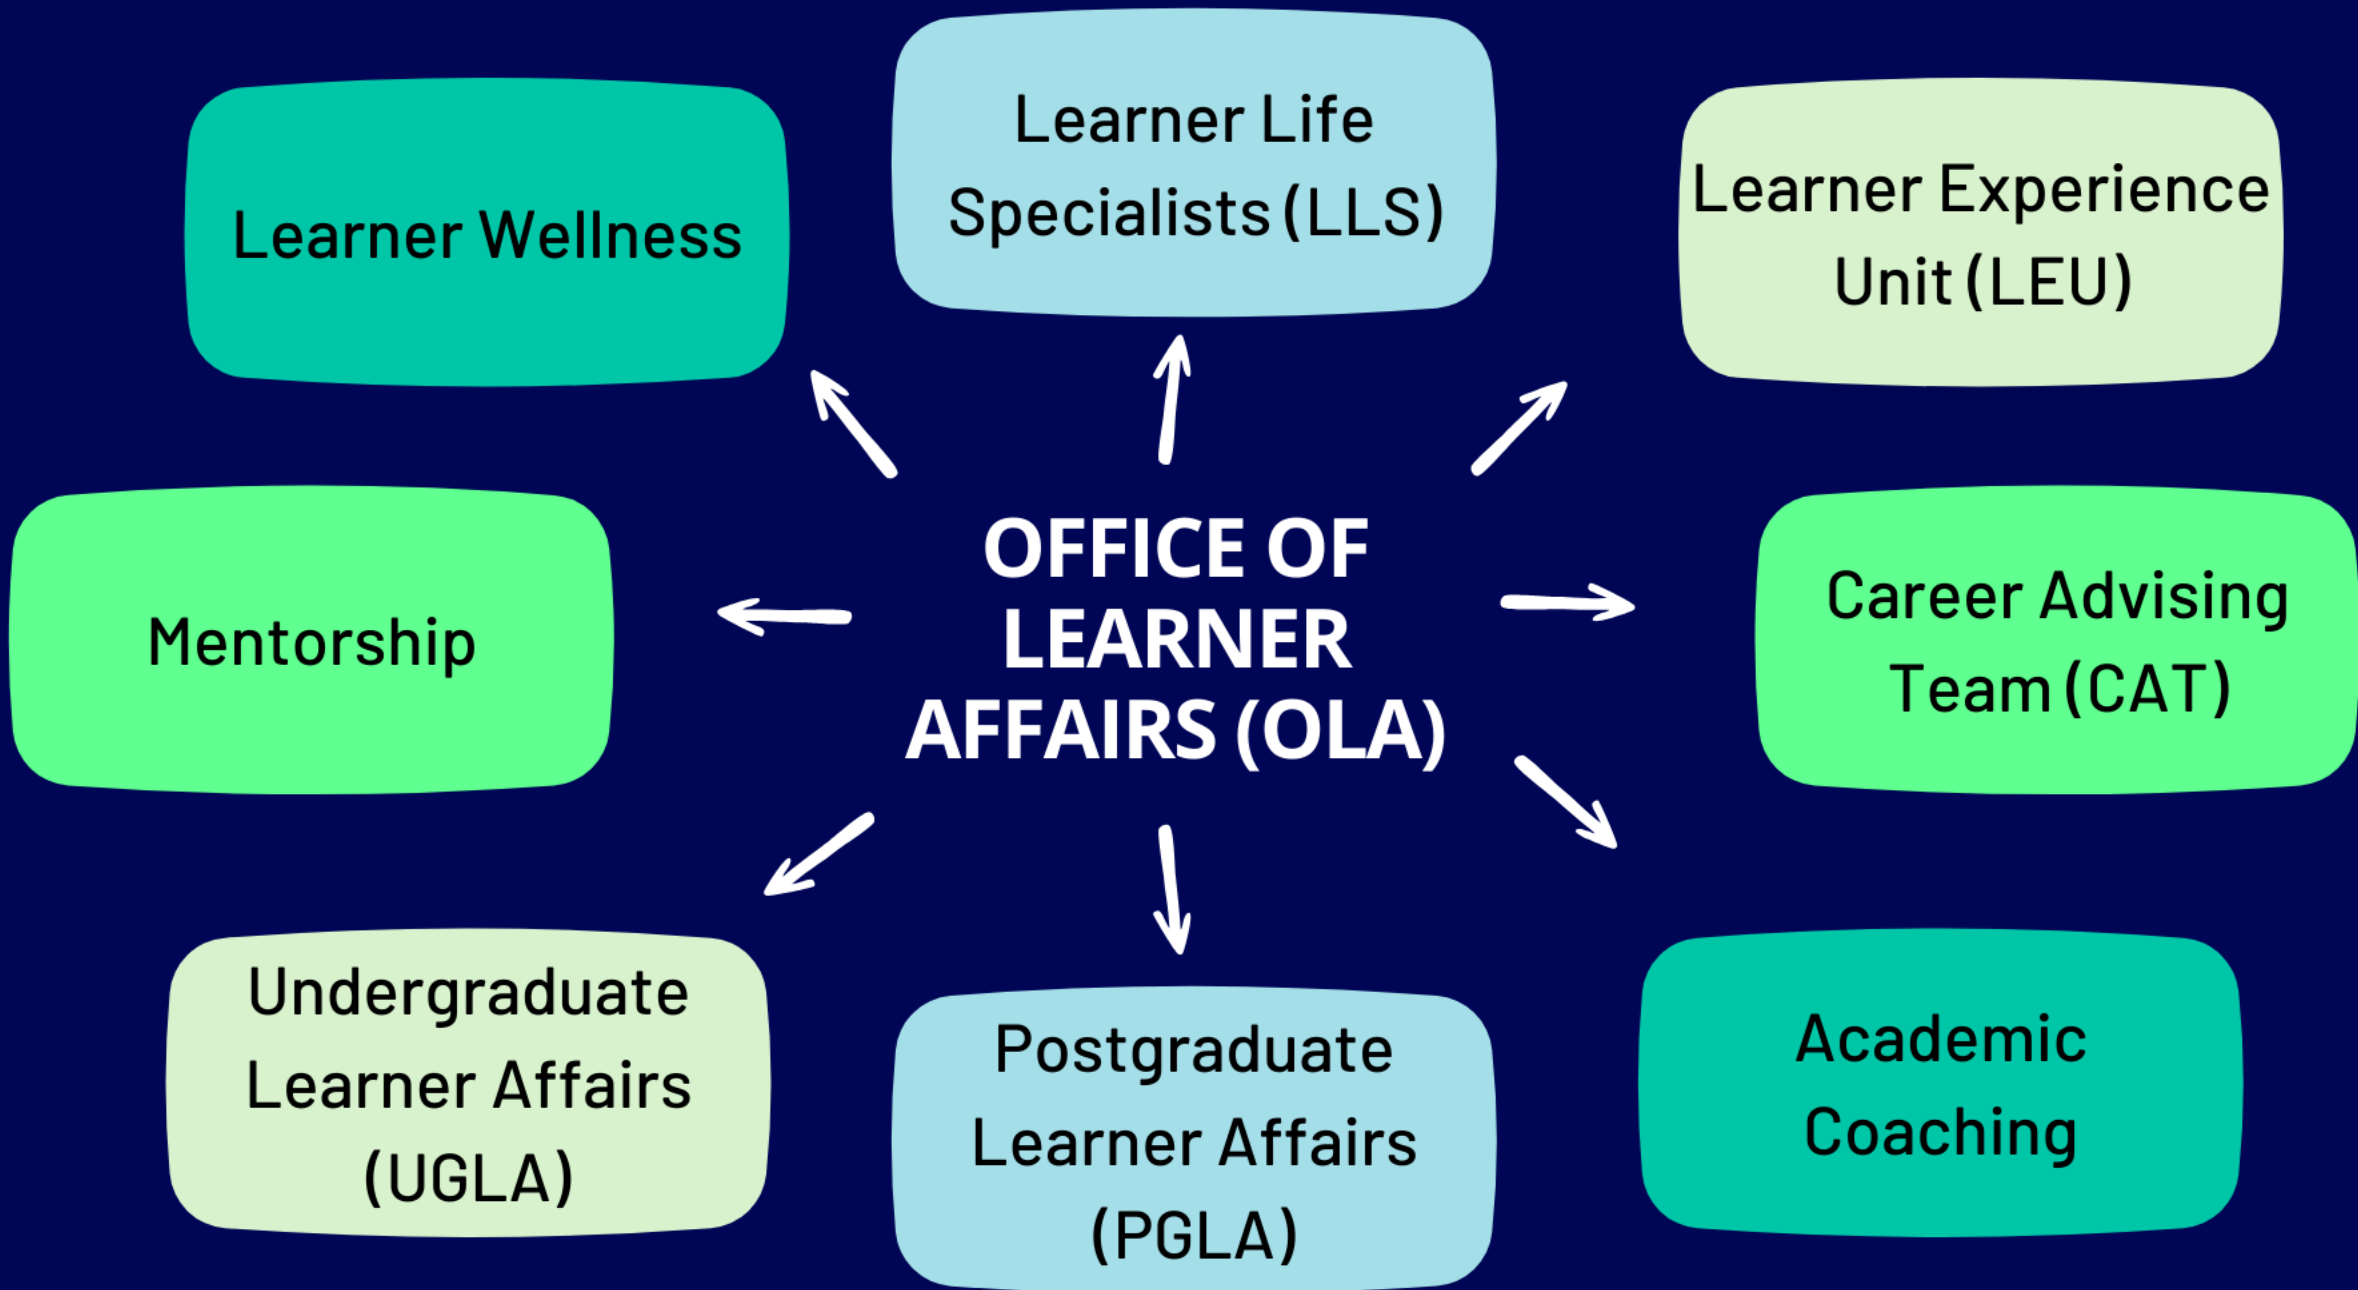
Learner Wellness

Learner Life Specialists (LLS)

Learner Experience Unit (LEU)

Mentorship

OFFICE OF LEARNER AFFAIRS (OLA)

Career Advising Team (CAT)

Undergraduate Learner Affairs (UGLA)

Postgraduate Learner Affairs (PGLA)

Academic Coaching